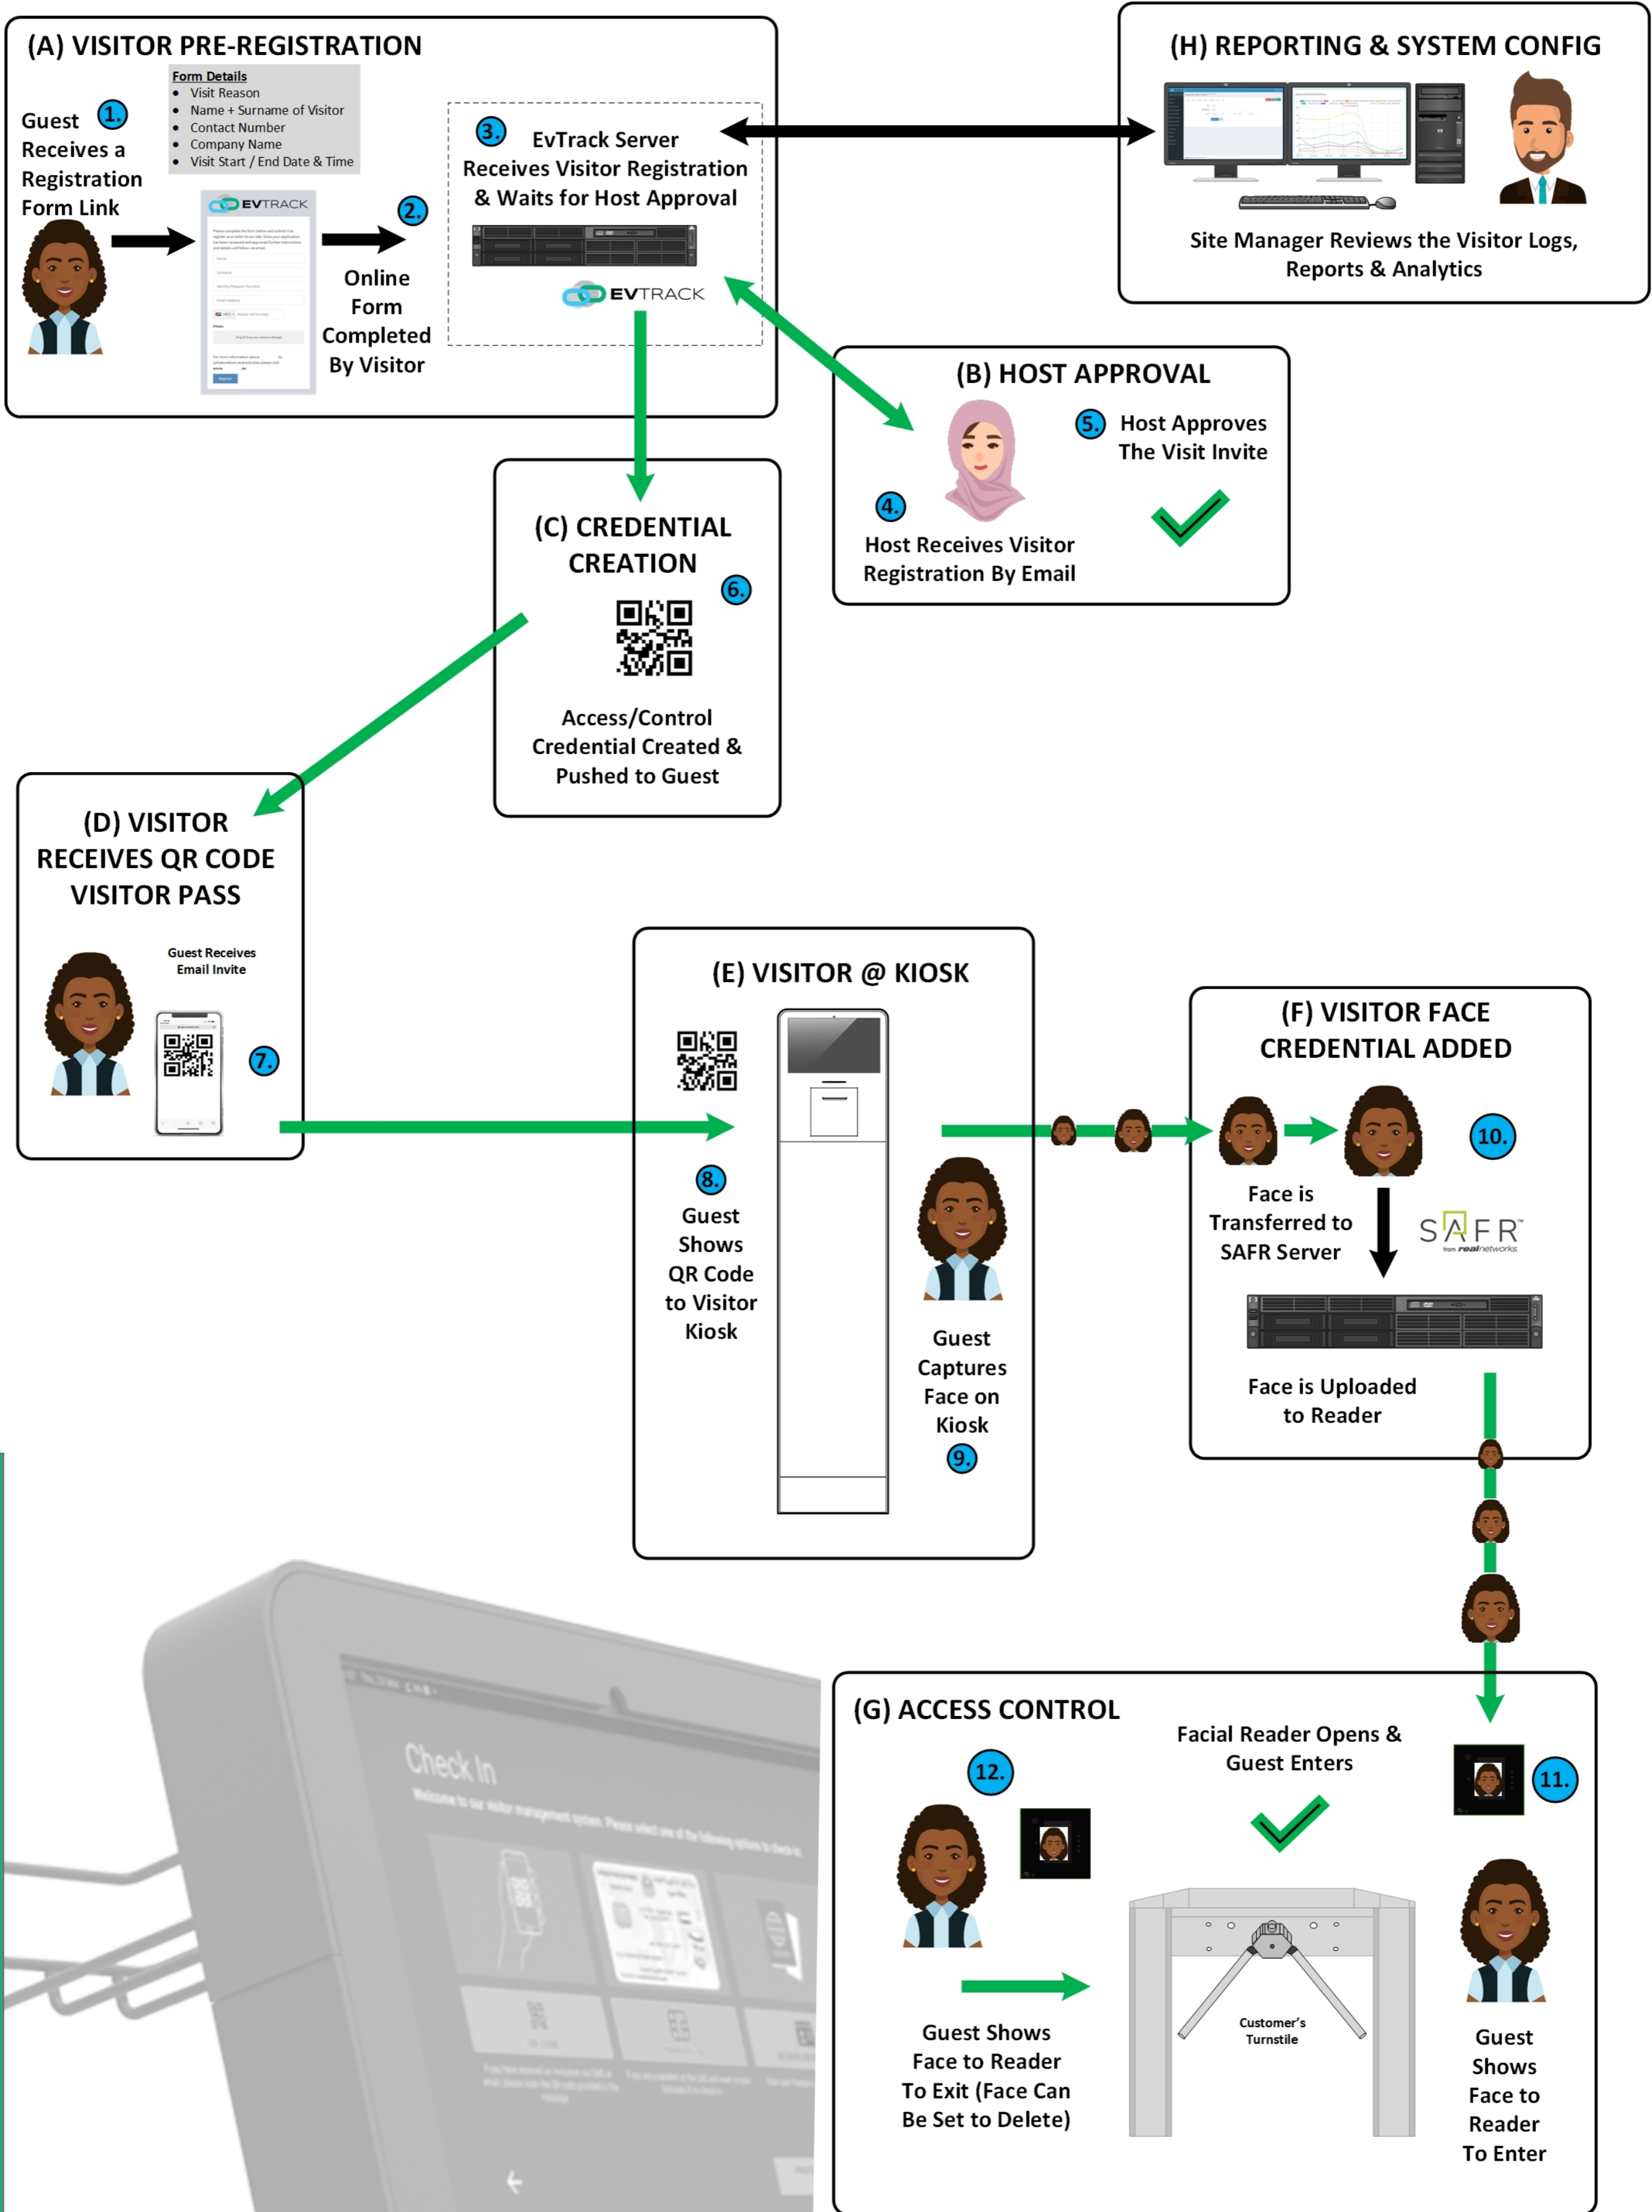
(A) VISITOR PRE-REGISTRATION

Guest 1. Receives a Registration Form Link

Form Details
- Visit Reason
- Name + Surname of Visitor
- Contact Number
- Company Name
- Visit Start / End Date & Time

EVTRACK

2. Online Form Completed By Visitor

3. EvTrack Server Receives Visitor Registration & Waits for Host Approval

EVTRACK

(H) REPORTING & SYSTEM CONFIG

Site Manager Reviews the Visitor Logs, Reports & Analytics

(B) HOST APPROVAL

5. Host Approves The Visit Invite

4. Host Receives Visitor Registration By Email

(C) CREDENTIAL CREATION

6.

Access/Control Credential Created & Pushed to Guest

(D) VISITOR RECEIVES QR CODE VISITOR PASS

Guest Receives Email Invite

7.

(E) VISITOR @ KIOSK

8. Guest Shows QR Code to Visitor Kiosk

Guest Captures Face on Kiosk 9.

(F) VISITOR FACE CREDENTIAL ADDED

10.

Face is Transferred to SAFR Server

SAFR from realnetworks

Face is Uploaded to Reader

Check In

(G) ACCESS CONTROL

Facial Reader Opens & Guest Enters

12.

11.

Customer's Turnstile

Guest Shows Face to Reader To Exit (Face Can Be Set to Delete)

Guest Shows Face to Reader To Enter